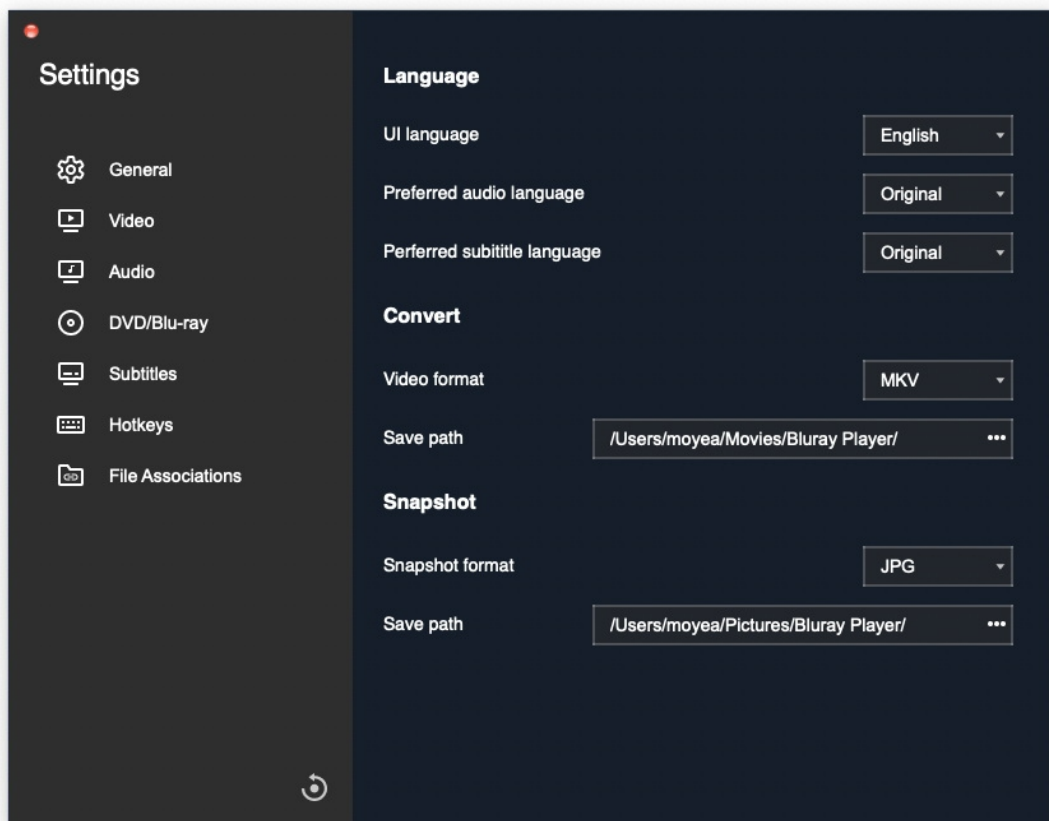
Settings

General
Video
Audio
DVD/Blu-ray
Subtitles
Hotkeys
File Associations

Language

UI language English
Preferred audio language Original
Perferred subititle language Original

Convert

Video format MKV
Save path /Users/moyea/Movies/Bluray Player/ •••

Snapshot

Snapshot format JPG
Save path /Users/moyea/Pictures/Bluray Player/ •••